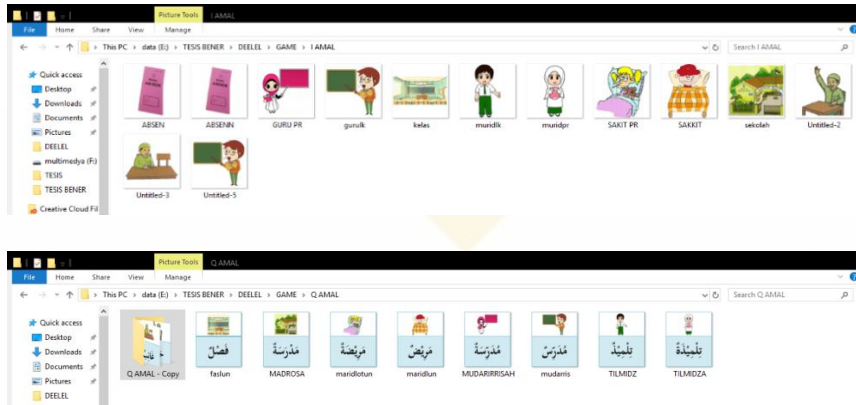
Picture Tools I AMAL

File Home Share View Manage

This PC > data (E:) > TESIS BENER > DEELEL > GAME > I AMAL

Search I AMAL

Quick access
Desktop
Downloads
Documents
Pictures
DEELEL
multimedya (F:)
TESIS
TESIS BENER
Creative Cloud Fil

ABSEN
ABSENN
GURU PR
gurulk
kelas
muridlk
muridpr
SAKIT PR
SAKKIT
sekolah
Untitled-2
Untitled-3
Untitled-5

Picture Tools Q AMAL

File Home Share View Manage

This PC > data (E:) > TESIS BENER > DEELEL > GAME > Q AMAL

Search Q AMAL

Quick access
Desktop
Downloads
Documents
Pictures
DEELEL

Q AMAL - Copy
فَصْلٌ
faslun
مَدْرَسَةٌ
MADROSA
مَرِيْضَةٌ
maridlotun
مَرِيْضٌ
maridlun
مُدَرِّسَةٌ
MUDARIRRISAH
مُدَرِّسٌ
mudarris
تِلْمِيْذٌ
TILMIDZ
تِلْمِيْذَةٌ
TILMIDZA